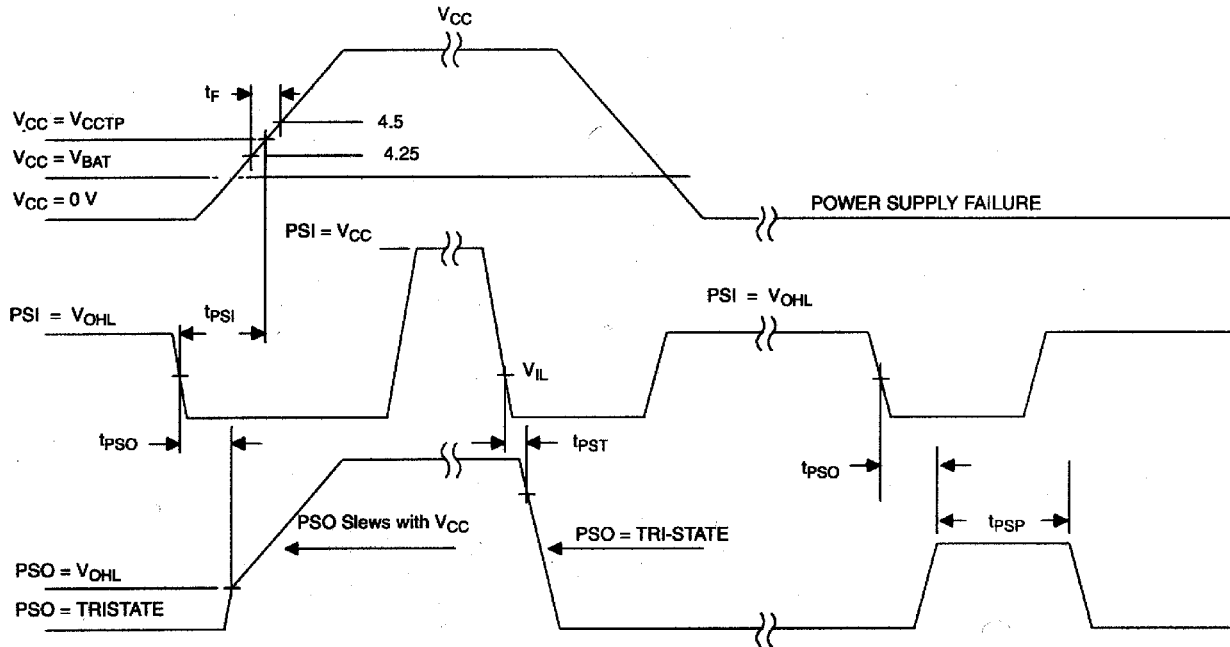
$V_{CC}$

$t_F$

$V_{CC} = V_{CCTP}$

4.5

$V_{CC} = V_{BAT}$

4.25

$V_{CC} = 0\ V$

POWER SUPPLY FAILURE

$PSI = V_{CC}$

$PSI = V_{OHL}$

$t_{PSI}$

$PSI = V_{OHL}$

$V_{IL}$

$t_{PSO}$

$t_{PST}$

$t_{PSO}$

PSO Slews with $V_{CC}$

PSO = TRI-STATE

$t_{PSP}$

$PSO = V_{OHL}$

PSO = TRISTATE